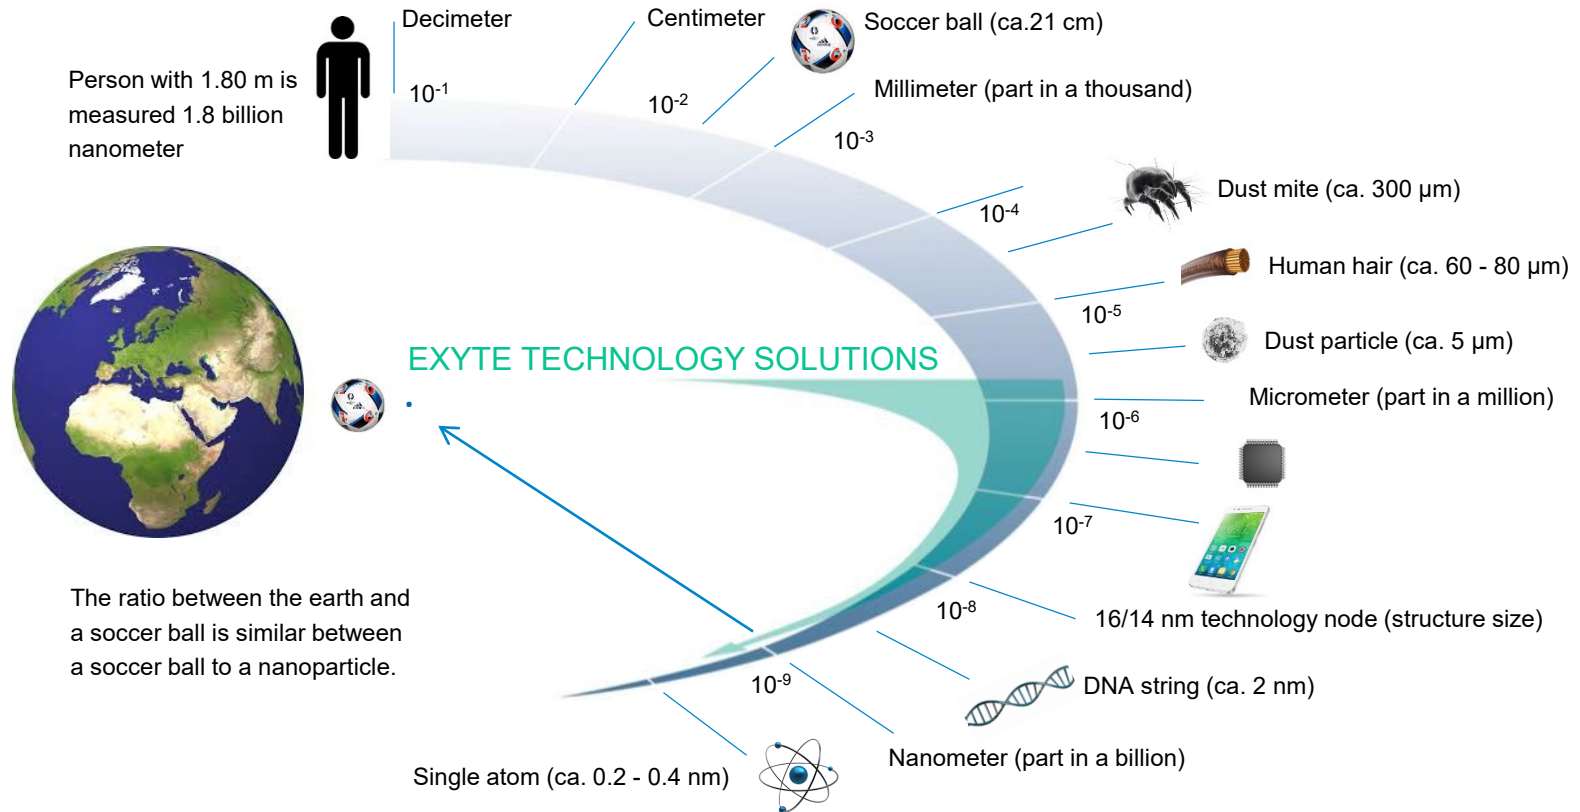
Person with 1.80 m is measured 1.8 billion nanometer

Decimeter

$10^{-1}$

Centimeter

$10^{-2}$

Soccer ball (ca.21 cm)

Millimeter (part in a thousand)

$10^{-3}$

Dust mite (ca. 300 µm)

$10^{-4}$

Human hair (ca. 60 - 80 µm)

$10^{-5}$

Dust particle (ca. 5 µm)

EXYTE TECHNOLOGY SOLUTIONS

Micrometer (part in a million)

$10^{-6}$

$10^{-7}$

16/14 nm technology node (structure size)

$10^{-8}$

The ratio between the earth and a soccer ball is similar between a soccer ball to a nanoparticle.

DNA string (ca. 2 nm)

$10^{-9}$

Nanometer (part in a billion)

Single atom (ca. 0.2 - 0.4 nm)